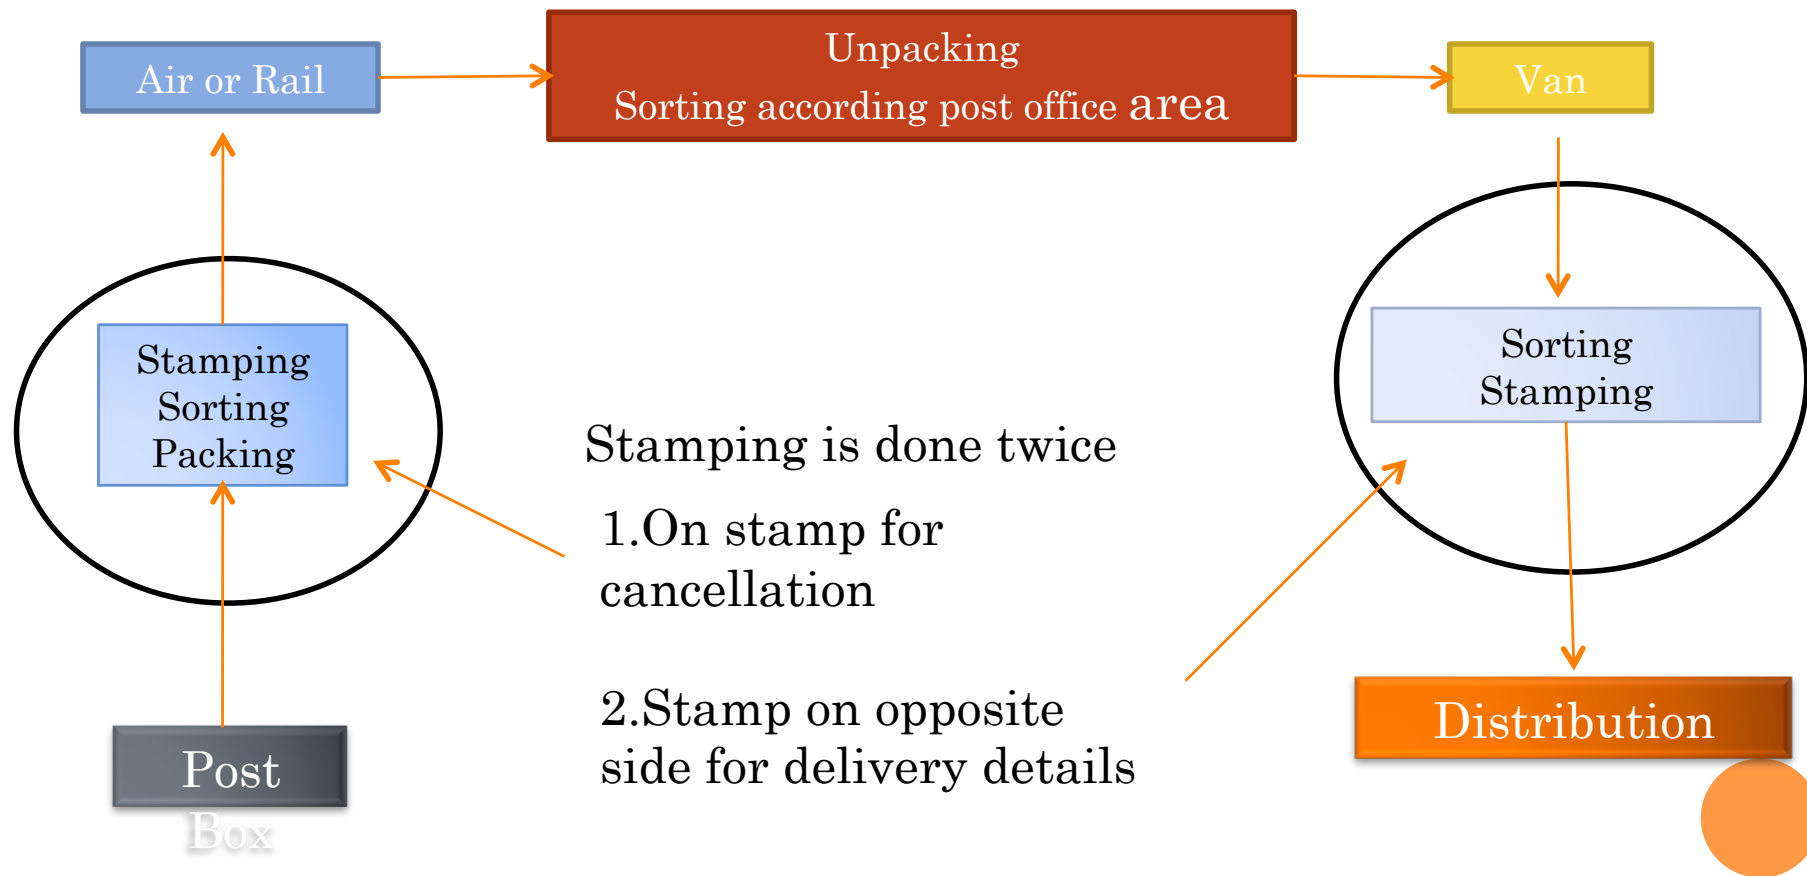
Air or Rail

Unpacking
Sorting according post office area

Van

Stamping
Sorting
Packing

Sorting
Stamping

Stamping is done twice

1.On stamp for cancellation

2.Stamp on opposite side for delivery details

Post Box

Distribution